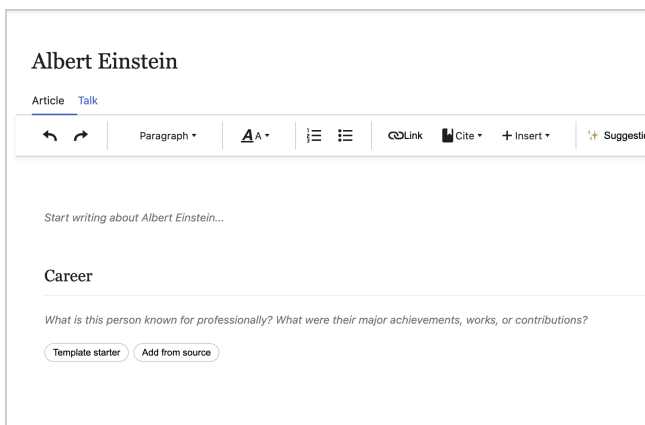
Albert Einstein

Article Talk

Paragraph A Link Cite Insert Suggesti

Start writing about Albert Einstein...

Career

What is this person known for professionally? What were their major achievements, works, or contributions?

Template starter Add from source